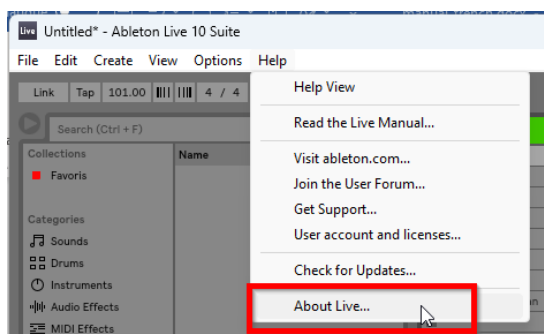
Live Untitled* - Ableton Live 10 Suite

File Edit Create View Options Help

Link Tap 101.00 4 / 4

Search (Ctrl + F)

Collections
Favoris

Categories
Sounds
Drums
Instruments
Audio Effects
MIDI Effects

Name

Help View

Read the Live Manual...

Visit ableton.com...
Join the User Forum...
Get Support...
User account and licenses...

Check for Updates...

About Live...